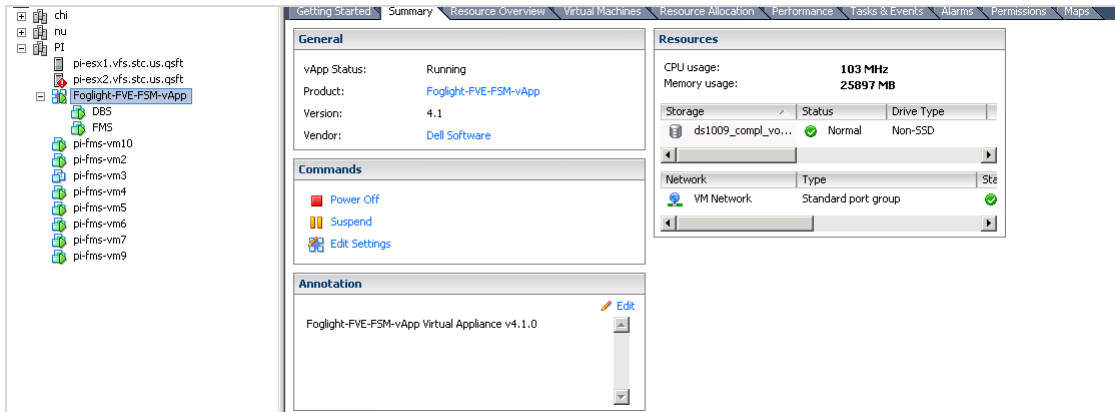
chi
nu
PI
pi-esx1.vfs.stc.us.qsft
pi-esx2.vfs.stc.us.qsft
Foglight-FVE-FSM-vApp
DBS
FMS
pi-fms-vm10
pi-fms-vm2
pi-fms-vm3
pi-fms-vm4
pi-fms-vm5
pi-fms-vm6
pi-fms-vm7
pi-fms-vm9

Getting Started | Summary | Resource Overview | Virtual Machines | Resource Allocation | Performance | Tasks & Events | Alarms | Permissions | Maps

General

vApp Status: Running
Product: Foglight-FVE-FSM-vApp
Version: 4.1
Vendor: Dell Software

Commands

Power Off
Suspend
Edit Settings

Annotation

Edit

Foglight-FVE-FSM-vApp Virtual Appliance v4.1.0

Resources

CPU usage: 103 MHz
Memory usage: 25897 MB

| Storage | Status | Drive Type |
|---|---|---|
| ds1009_compl_vo... | Normal | Non-SSD |

| Network | Type | Sta |
|---|---|---|
| VM Network | Standard port group | |